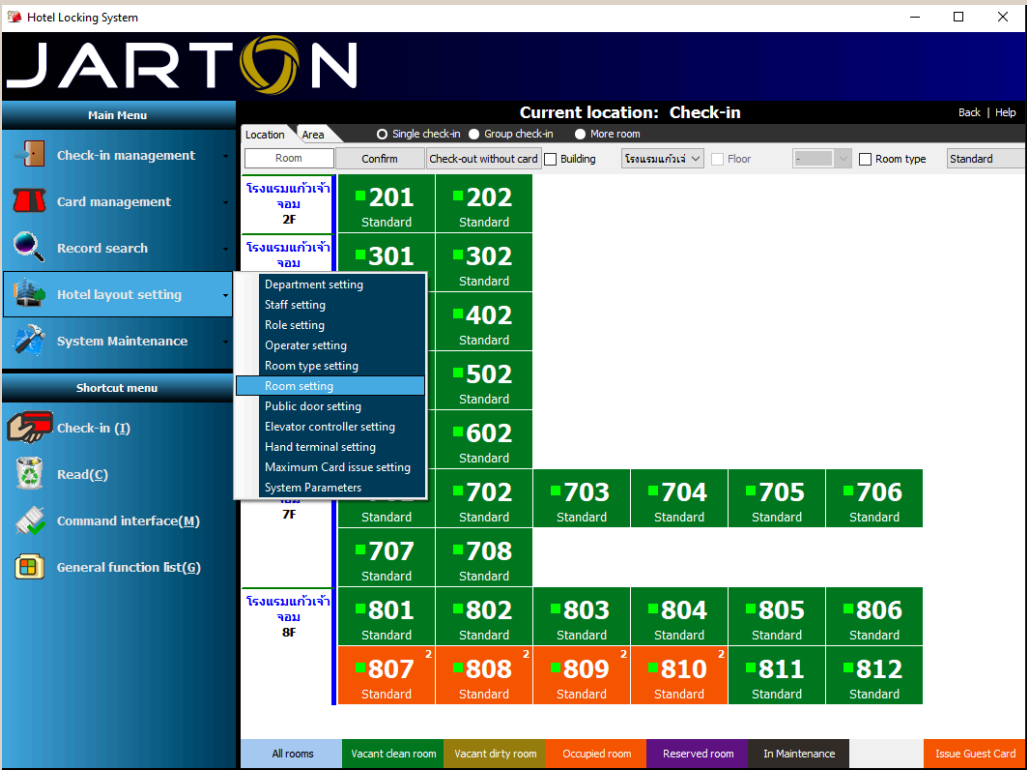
Hotel Locking System

JARTON

Main Menu

Check-in management

Card management

Record search

Hotel layout setting

System Maintenance

Shortcut menu

Check-in (I)

Read(C)

Command interface(M)

General function list(G)

Current location: Check-in

Back | Help

Location Area

Single check-in Group check-in More room

Room Confirm Check-out without card Building โรงแรมแก้วเจ้ Floor - Room type Standard

Department setting
Staff setting
Role setting
Operater setting
Room type setting
Room setting
Public door setting
Elevator controller setting
Hand terminal setting
Maximum Card issue setting
System Parameters

โรงแรมแก้วเจ้าจอม
2F

201 Standard
202 Standard

โรงแรมแก้วเจ้าจอม

301 Standard
302 Standard

402 Standard

502 Standard

602 Standard

จอม
7F

Standard
702 Standard
703 Standard
704 Standard
705 Standard
706 Standard

707 Standard
708 Standard

โรงแรมแก้วเจ้าจอม
8F

801 Standard
802 Standard
803 Standard
804 Standard
805 Standard
806 Standard

807 2 Standard
808 2 Standard
809 2 Standard
810 2 Standard
811 Standard
812 Standard

All rooms | Vacant clean room | Vacant dirty room | Occupied room | Reserved room | In Maintenance | Issue Guest Card